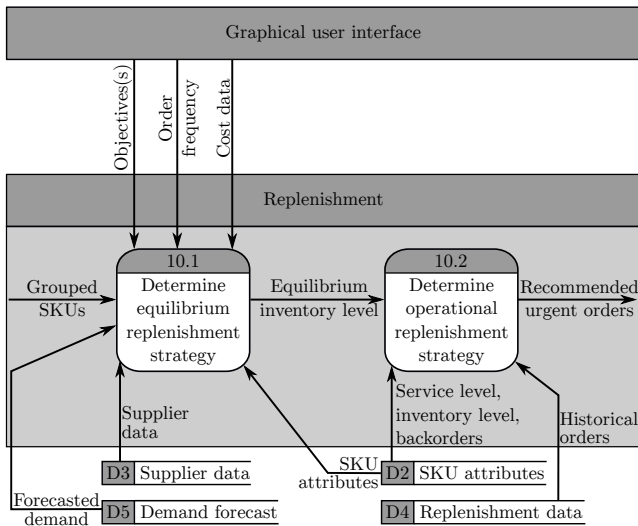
Graphical user interface

Objectives(s)

Order frequency

Cost data

Replenishment

Grouped SKUs

10.1
Determine equilibrium replenishment strategy

Equilibrium inventory level

10.2
Determine operational replenishment strategy

Recommended urgent orders

Supplier data

Service level, inventory level, backorders

Historical orders

D3 Supplier data

SKU attributes

D2 SKU attributes

Forecasted demand

D5 Demand forecast

D4 Replenishment data